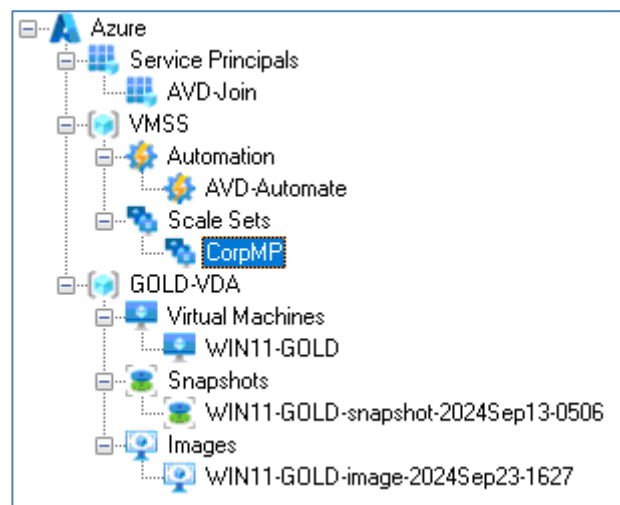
Azure
Service Principals
AVD-Join
VMSS
Automation
AVD-Automate
Scale Sets
CorpMP
GOLD-VDA
Virtual Machines
WIN11-GOLD
Snapshots
WIN11-GOLD-snapshot-2024Sep13-0506
Images
WIN11-GOLD-image-2024Sep23-1627